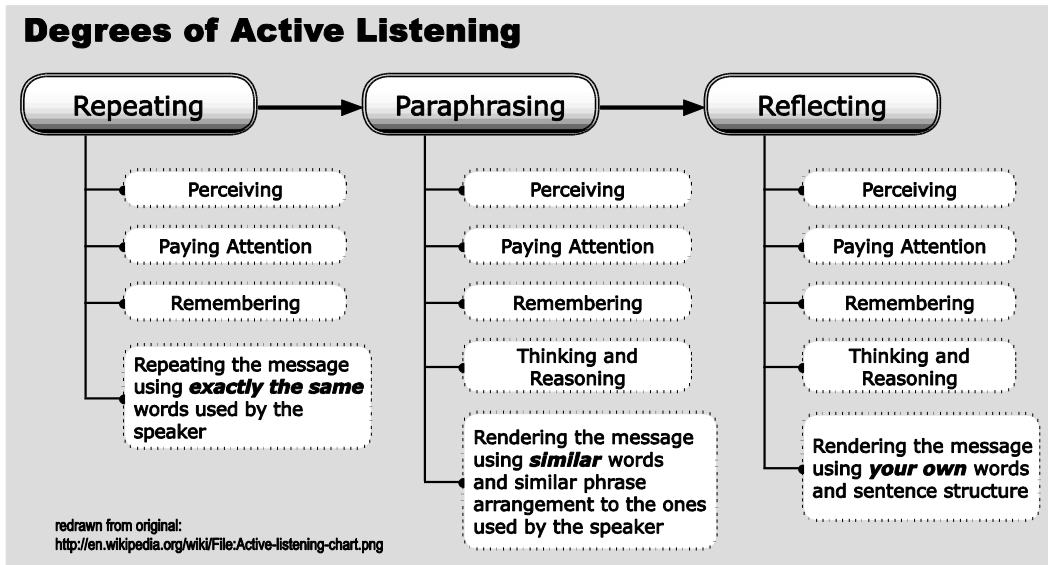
Degrees of Active Listening

Repeating

Perceiving

Paying Attention

Remembering

Repeating the message using ***exactly the same*** words used by the speaker

Paraphrasing

Perceiving

Paying Attention

Remembering

Thinking and Reasoning

Rendering the message using ***similar*** words and similar phrase arrangement to the ones used by the speaker

Reflecting

Perceiving

Paying Attention

Remembering

Thinking and Reasoning

Rendering the message using ***your own*** words and sentence structure

redrawn from original:
http://en.wikipedia.org/wiki/File:Active-listening-chart.png